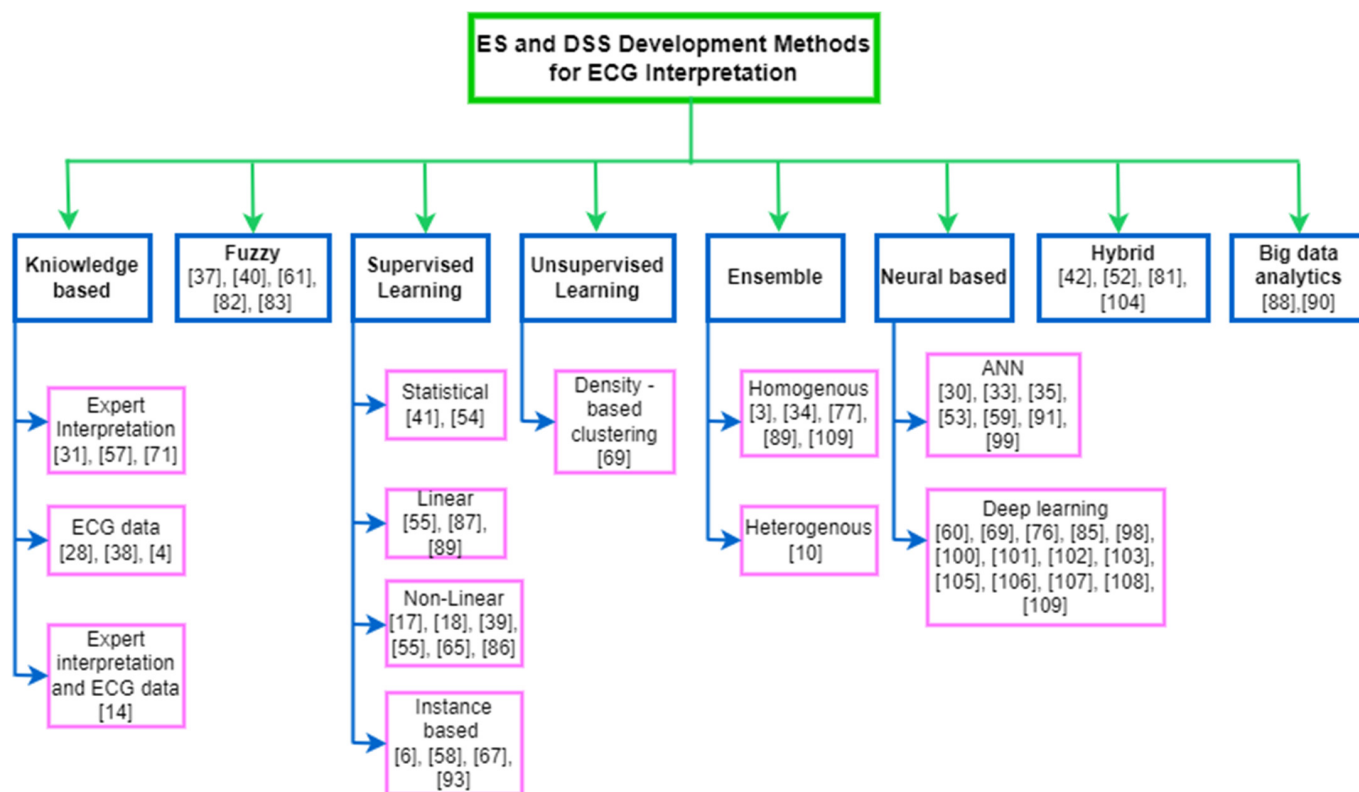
ES and DSS Development Methods for ECG Interpretation

Kniowledge based

Expert Interpretation [31], [57], [71]

ECG data [28], [38], [4]

Expert interpretation and ECG data [14]

Fuzzy [37], [40], [61], [82], [83]

Supervised Learning

Statistical [41], [54]

Linear [55], [87], [89]

Non-Linear [17], [18], [39], [55], [65], [86]

Instance based [6], [58], [67], [93]

Unsupervised Learning

Density - based clustering [69]

Ensemble

Homogenous [3], [34], [77], [89], [109]

Heterogenous [10]

Neural based

ANN [30], [33], [35], [53], [59], [91], [99]

Deep learning [60], [69], [76], [85], [98], [100], [101], [102], [103], [105], [106], [107], [108], [109]

Hybrid [42], [52], [81], [104]

Big data analytics [88],[90]